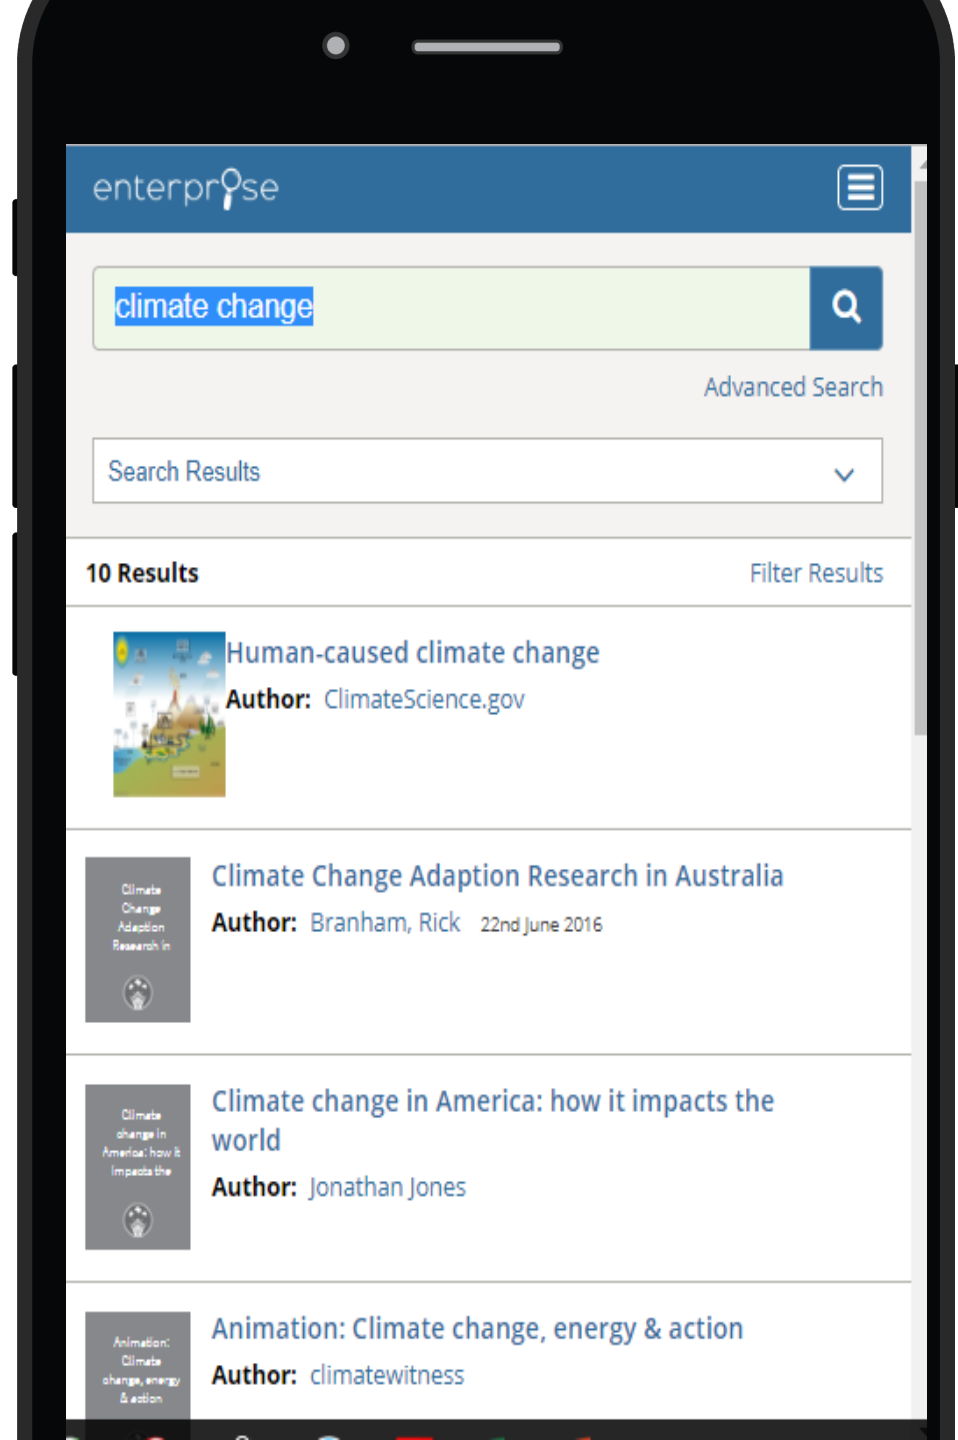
enterprise

climate change

Advanced Search

Search Results

10 Results

Filter Results

Human-caused climate change

Author: ClimateScience.gov

Climate Change Adaption Research in Australia

Climate Change Adaption Research in

Author: Branham, Rick 22nd June 2016

Climate change in America: how it impacts the world

Climate change in America: how it impacts the

Author: Jonathan Jones

Animation: Climate change, energy & action

Animation: Climate change, energy & action

Author: climatewitness